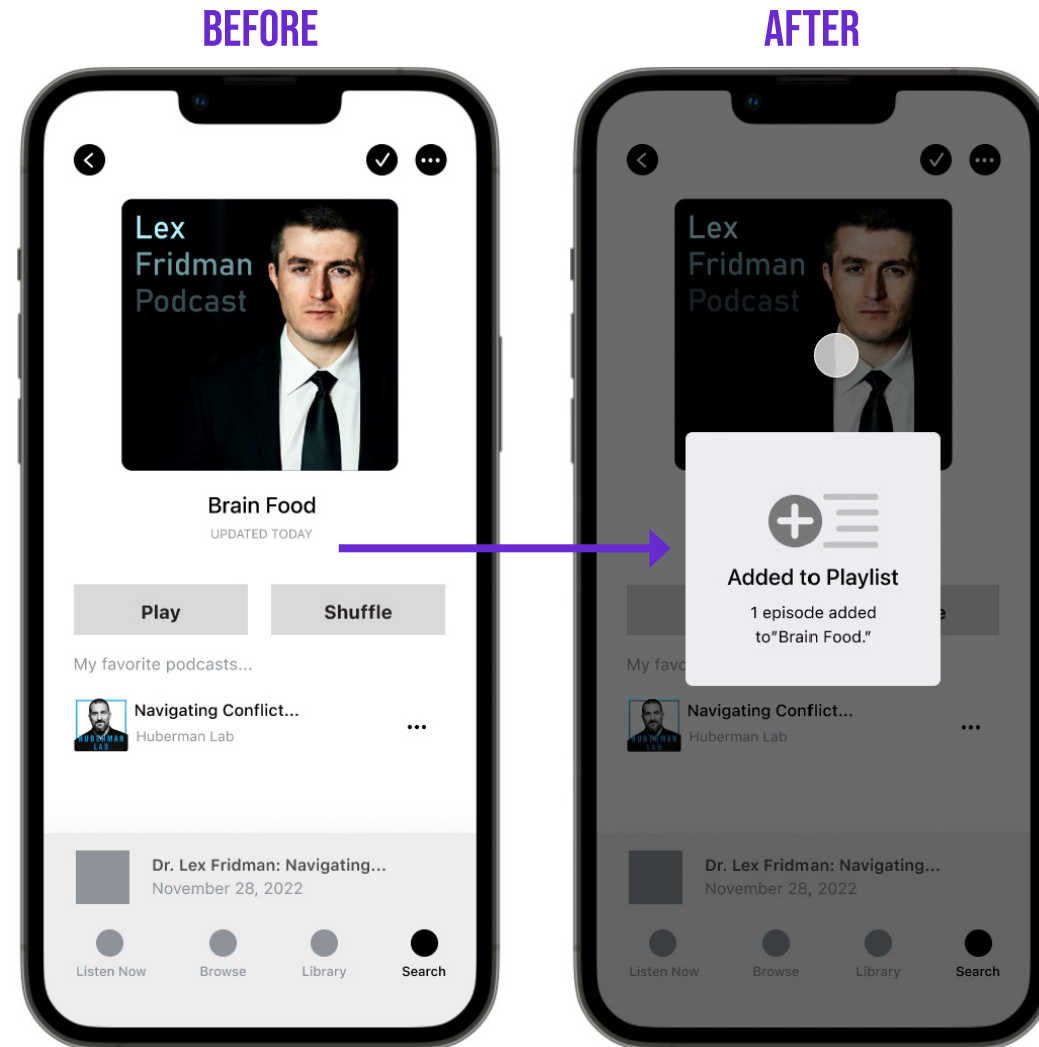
BEFORE

Lex Fridman Podcast

Brain Food

UPDATED TODAY

Play

Shuffle

My favorite podcasts...

HUBERMAN LAB

Navigating Conflict...

Huberman Lab

Dr. Lex Fridman: Navigating...

November 28, 2022

Listen Now

Browse

Library

Search

AFTER

Lex Fridman Podcast

Added to Playlist

1 episode added to"Brain Food."

My favo

e

HUBERMAN LAB

Navigating Conflict...

Huberman Lab

Dr. Lex Fridman: Navigating...

November 28, 2022

Listen Now

Browse

Library

Search